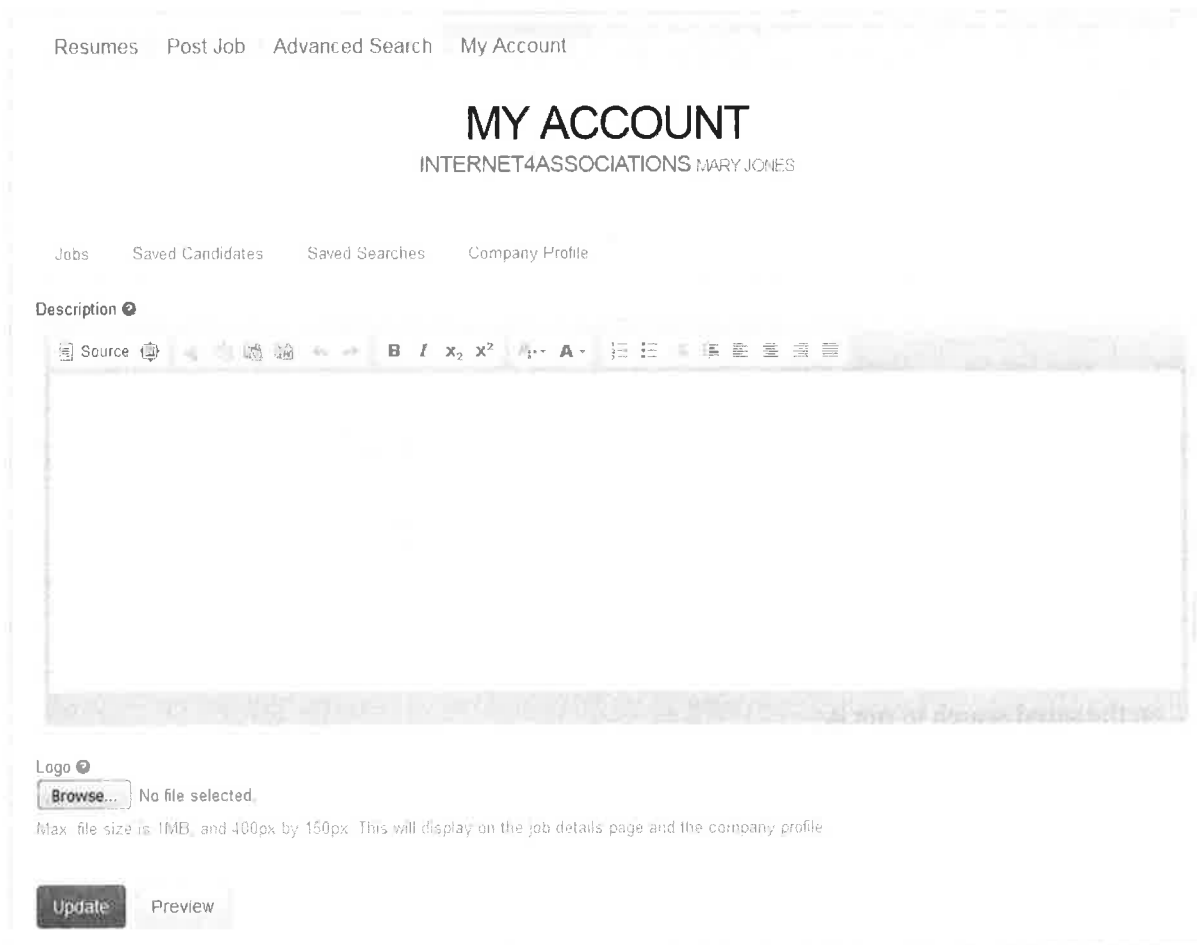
Resumes Post Job Advanced Search My Account

MY ACCOUNT

INTERNET4ASSOCIATIONS MARY JONES

Jobs Saved Candidates Saved Searches Company Profile

Description

Source B I $x_2$ $x^2$ A

Logo

Browse... No file selected.

Max. file size is 1MB, and 400px by 150px. This will display on the job details page and the company profile.

Update Preview